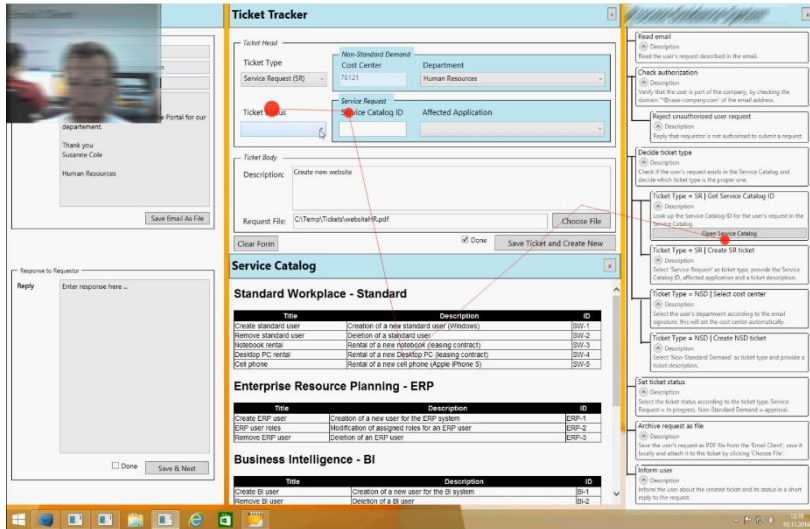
Email Client

e Portal for our departement.

Thank you
Susanne Cole

Human Resources

Save Email As File

Response to Requestor

Reply

Enter response here ...

Done

Save & Next

Ticket Tracker

Ticket Head

Ticket Type

Service Request (SR)

Non-Standard Demand

Cost Center

76121

Department

Human Resources

Service Request

Ticket Status

Service Catalog ID

Affected Application

Ticket Body

Description:

Create new website

Request File:

C:\Temp\Tickets\websiteHR.pdf

Choose File

Clear Form

Done

Save Ticket and Create New

Service Catalog

Standard Workplace - Standard

| Title | Description | ID |
|---|---|---|
| Create standard user | Creation of a new standard user (Windows) | SW-1 |
| Remove standard user | Deletion of a standard user | SW-2 |
| Notebook rental | Rental of a new notebook (leasing contract) | SW-3 |
| Desktop PC rental | Rental of a new Desktop PC (leasing contract) | SW-4 |
| Cell phone | Rental of a new cell phone (Apple iPhone 5) | SW-5 |

Enterprise Resource Planning - ERP

| Title | Description | ID |
|---|---|---|
| Create ERP user | Creation of a new user for the ERP system | ERP-1 |
| ERP user roles | Modification of assigned roles for an ERP user | ERP-2 |
| Remove ERP user | Deletion of an ERP user | ERP-3 |

Business Intelligence - BI

| Title | Description | ID |
|---|---|---|
| Create BI user | Creation of a new user for the BI system | BI-1 |
| Remove BI user | Deletion of a BI user | BI-2 |

Read email
Description
Read the user's request described in the email.

Check authorization
Description
Verify that the user is part of the company, by checking the domain "@case-company.com" of the email address.

Reject unauthorized user request
Description
Reply that requestor is not authorized to submit a request.

Decide ticket type
Description
Check if the user's request exists in the Service Catalog and decide which ticket type is the proper one.

Ticket Type = SR | Get Service Catalog ID
Description
Look up the Service Catalog ID for the user's request in the Service Catalog.
Open Service Catalog

Ticket Type = SR | Create SR ticket
Description
Select 'Service Request' as ticket type, provide the Service Catalog ID, affected application and a ticket description.

Ticket Type = NSD | Select cost center
Description
Select the user's department according to the email signature, this will set the cost center automatically.

Ticket Type = NSD | Create NSD ticket
Description
Select 'Non-Standard Demand' as ticket type and provide a ticket description.

Set ticket status
Description
Select the ticket status according to the ticket type. Service Request = In progress, Non-Standard Demand = approval.

Archive request as file
Description
Save the user's request as PDF file from the 'Email Client', save it locally and attach it to the ticket by clicking 'Choose File'.

Inform user
Description
Inform the user about the created ticket and its status in a short reply to the request.